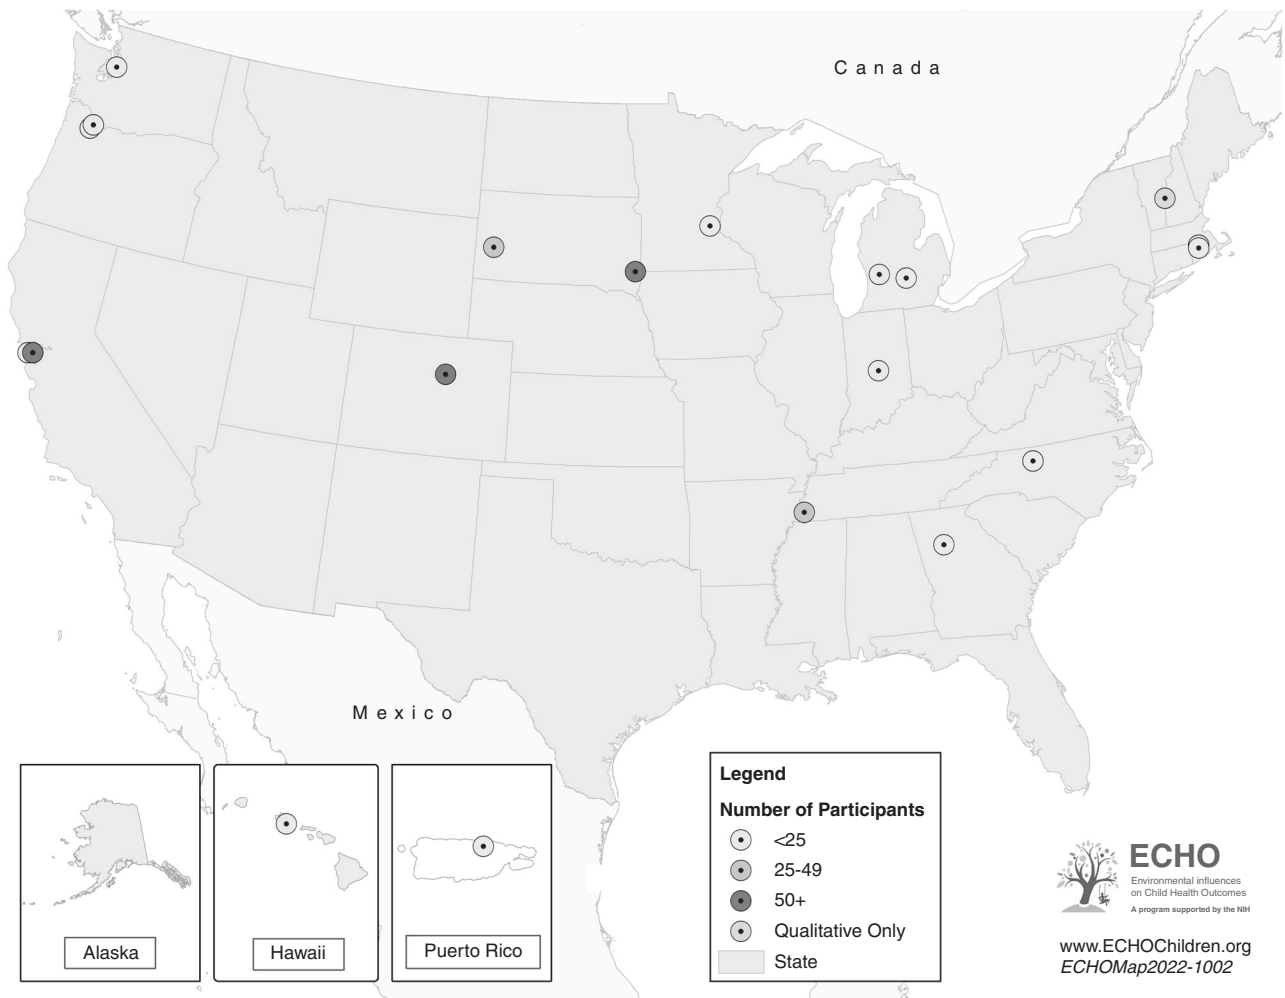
Canada

Mexico

Alaska

Hawaii

Puerto Rico

Legend

Number of Participants

<25

25-49

50+

Qualitative Only

State

ECHO
Environmental influences on Child Health Outcomes
A program supported by the NIH

www.ECHOChildren.org
ECHOMap2022-1002